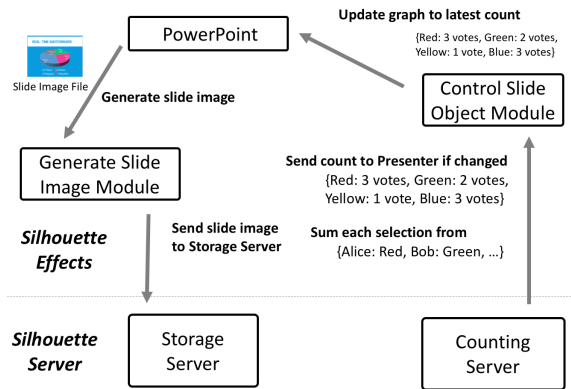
PowerPoint

Update graph to latest count

{Red: 3 votes, Green: 2 votes, Yellow: 1 vote, Blue: 3 votes}

Slide Image File

Generate slide image

Control Slide Object Module

Generate Slide Image Module

Send count to Presenter if changed
{Red: 3 votes, Green: 2 votes, Yellow: 1 vote, Blue: 3 votes}

Send slide image to Storage Server

Silhouette Effects

Sum each selection from
{Alice: Red, Bob: Green, …}

Silhouette Server

Storage Server

Counting Server